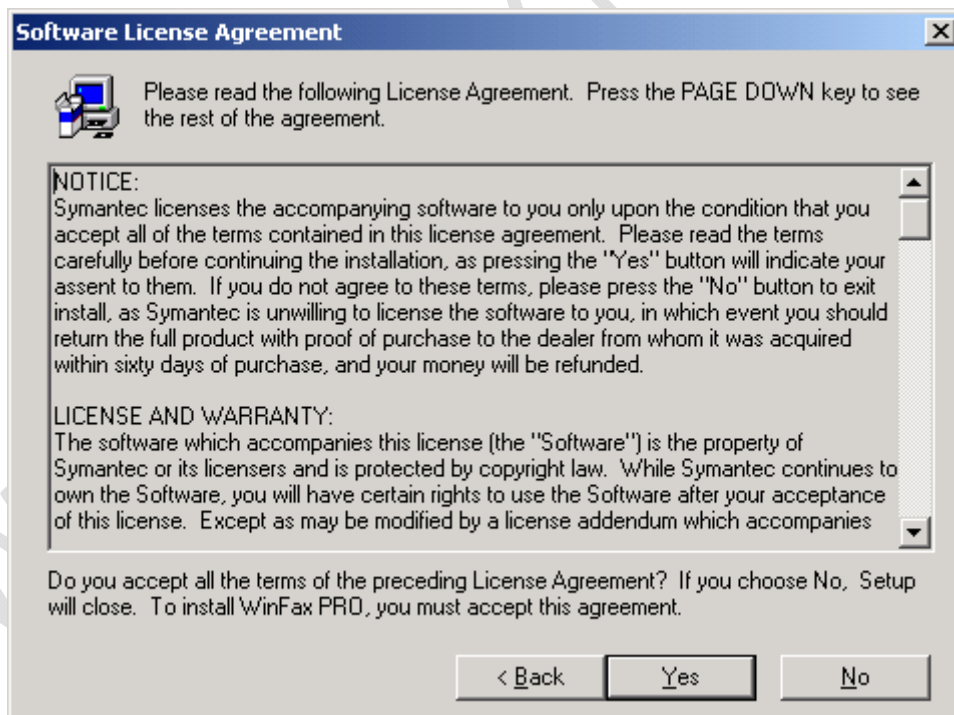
Software License Agreement

Please read the following License Agreement. Press the PAGE DOWN key to see the rest of the agreement.

NOTICE:
Symantec licenses the accompanying software to you only upon the condition that you accept all of the terms contained in this license agreement. Please read the terms carefully before continuing the installation, as pressing the "Yes" button will indicate your assent to them. If you do not agree to these terms, please press the "No" button to exit install, as Symantec is unwilling to license the software to you, in which event you should return the full product with proof of purchase to the dealer from whom it was acquired within sixty days of purchase, and your money will be refunded.

LICENSE AND WARRANTY:
The software which accompanies this license (the "Software") is the property of Symantec or its licensers and is protected by copyright law. While Symantec continues to own the Software, you will have certain rights to use the Software after your acceptance of this license. Except as may be modified by a license addendum which accompanies

Do you accept all the terms of the preceding License Agreement? If you choose No, Setup will close. To install WinFax PRO, you must accept this agreement.

< Back Yes No